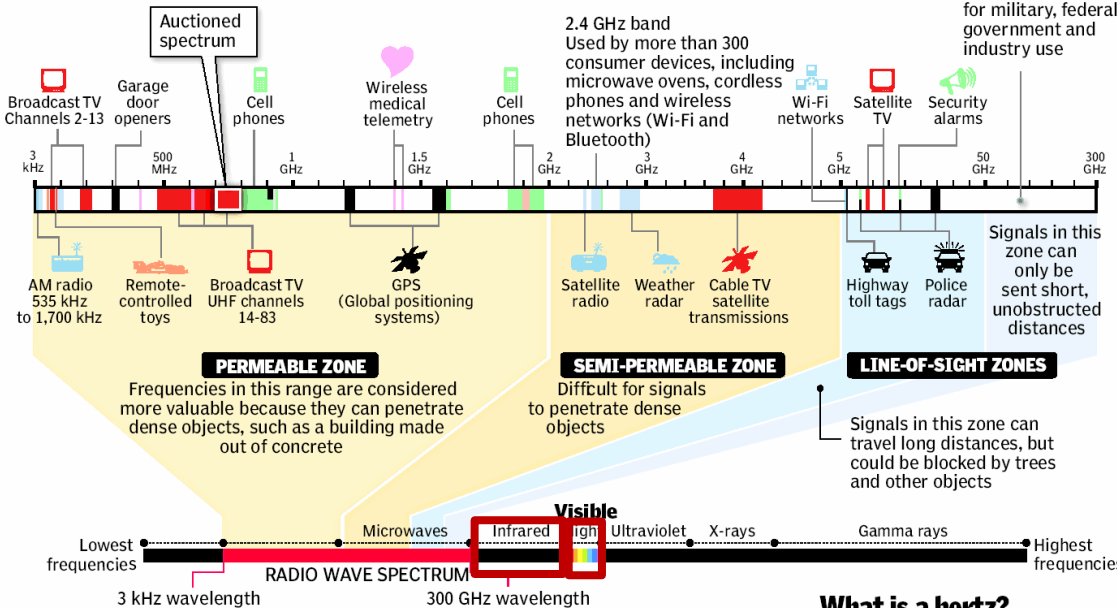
Auctioned spectrum

for military, federal government and industry use

2.4 GHz band
Used by more than 300 consumer devices, including microwave ovens, cordless phones and wireless networks (Wi-Fi and Bluetooth)

Broadcast TV Channels 2-13

Garage door openers

Cell phones

Wireless medical telemetry

Cell phones

Wi-Fi networks

Satellite TV

Security alarms

3 kHz

500 MHz

1 GHz

1.5 GHz

2 GHz

3 GHz

4 GHz

5 GHz

50 GHz

300 GHz

AM radio 535 kHz to 1,700 kHz

Remote-controlled toys

Broadcast TV UHF channels 14-83

GPS (Global positioning systems)

Satellite radio

Weather radar

Cable TV satellite transmissions

Highway toll tags

Police radar

Signals in this zone can only be sent short, unobstructed distances

PERMEABLE ZONE
Frequencies in this range are considered more valuable because they can penetrate dense objects, such as a building made out of concrete

SEMI-PERMEABLE ZONE
Difficult for signals to penetrate dense objects

LINE-OF-SIGHT ZONES

Signals in this zone can travel long distances, but could be blocked by trees and other objects

Visible

Lowest frequencies

Microwaves

Infrared

light

Ultraviolet

X-rays

Gamma rays

Highest frequencies

RADIO WAVE SPECTRUM

3 kHz wavelength

300 GHz wavelength

What is a hertz?